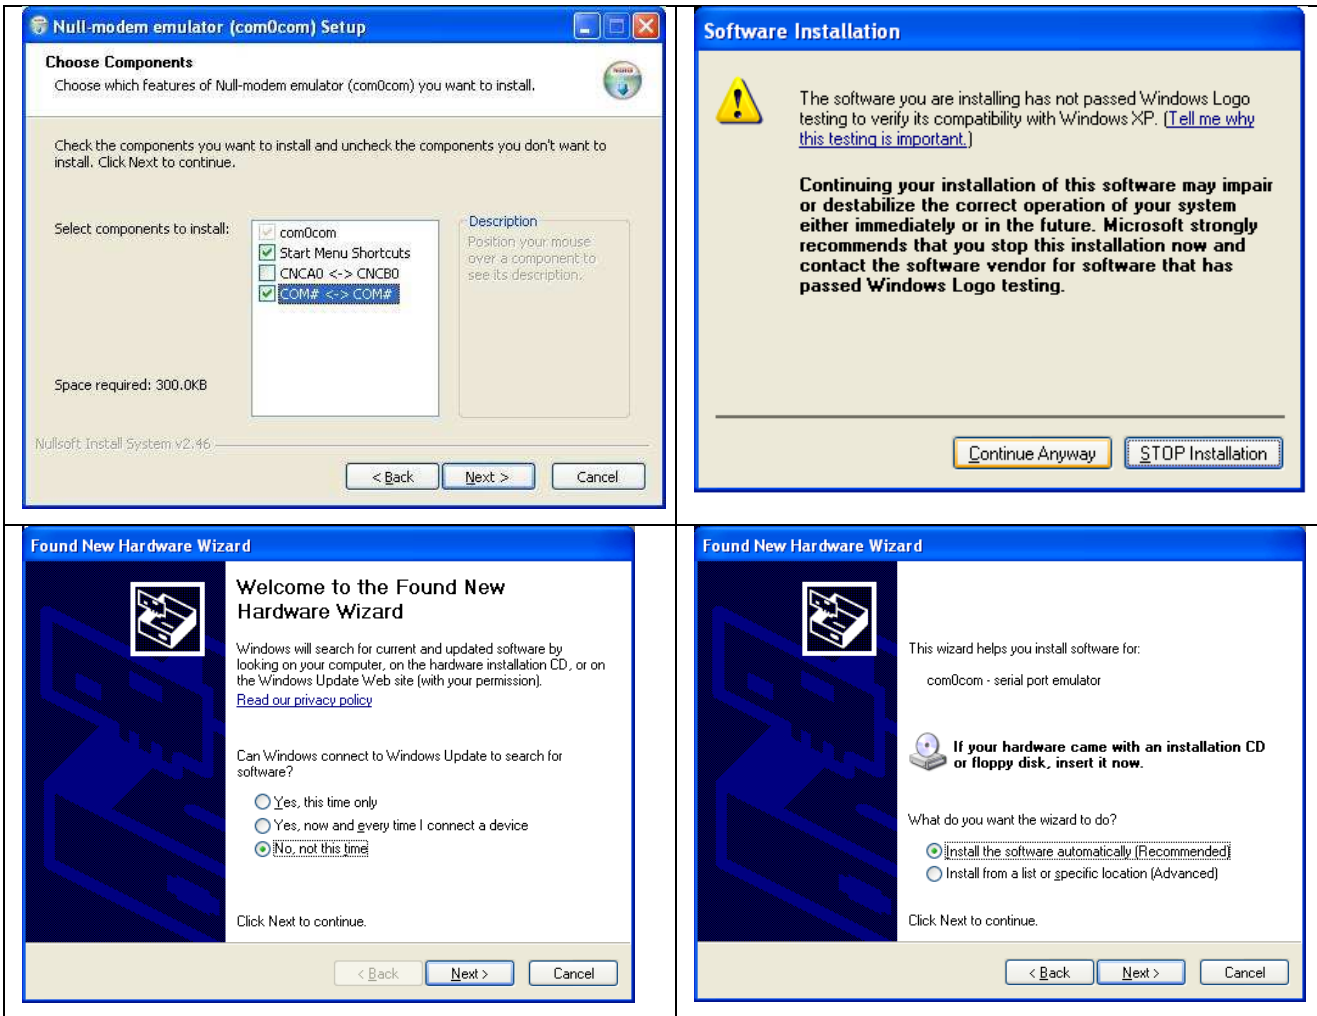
Null-modem emulator (com0com) Setup

Choose Components

Choose which features of Null-modem emulator (com0com) you want to install.

Check the components you want to install and uncheck the components you don't want to install. Click Next to continue.

Select components to install:

com0com
Start Menu Shortcuts
CNCA0 <-> CNCB0
COM# <-> COM#

Description

Position your mouse over a component to see its description.

Space required: 300.0KB

Nullsoft Install System v2.46

< Back | Next > | Cancel

Software Installation

The software you are installing has not passed Windows Logo testing to verify its compatibility with Windows XP. (Tell me why this testing is important.)

Continuing your installation of this software may impair or destabilize the correct operation of your system either immediately or in the future. Microsoft strongly recommends that you stop this installation now and contact the software vendor for software that has passed Windows Logo testing.

Continue Anyway | STOP Installation

Found New Hardware Wizard

Welcome to the Found New Hardware Wizard

Windows will search for current and updated software by looking on your computer, on the hardware installation CD, or on the Windows Update Web site (with your permission).

Read our privacy policy

Can Windows connect to Windows Update to search for software?

Yes, this time only
Yes, now and every time I connect a device
No, not this time

Click Next to continue.

< Back | Next > | Cancel

Found New Hardware Wizard

This wizard helps you install software for:

com0com - serial port emulator

If your hardware came with an installation CD or floppy disk, insert it now.

What do you want the wizard to do?

Install the software automatically (Recommended)
Install from a list or specific location (Advanced)

Click Next to continue.

< Back | Next > | Cancel